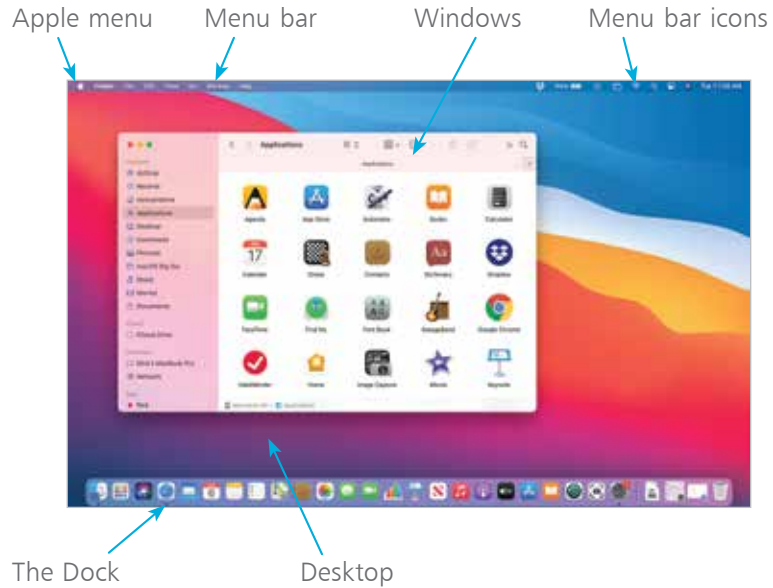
Apple menu
Menu bar
Windows
Menu bar icons

Applications

Agenda
App Store
Automator
Books
Calculator
Calendar
Chess
Contacts
Dictionary
Dropbox
FaceTime
Find My
Font Book
GarageBand
Google Chrome
Home
Image Capture
iMovie
Keynote

The Dock
Desktop